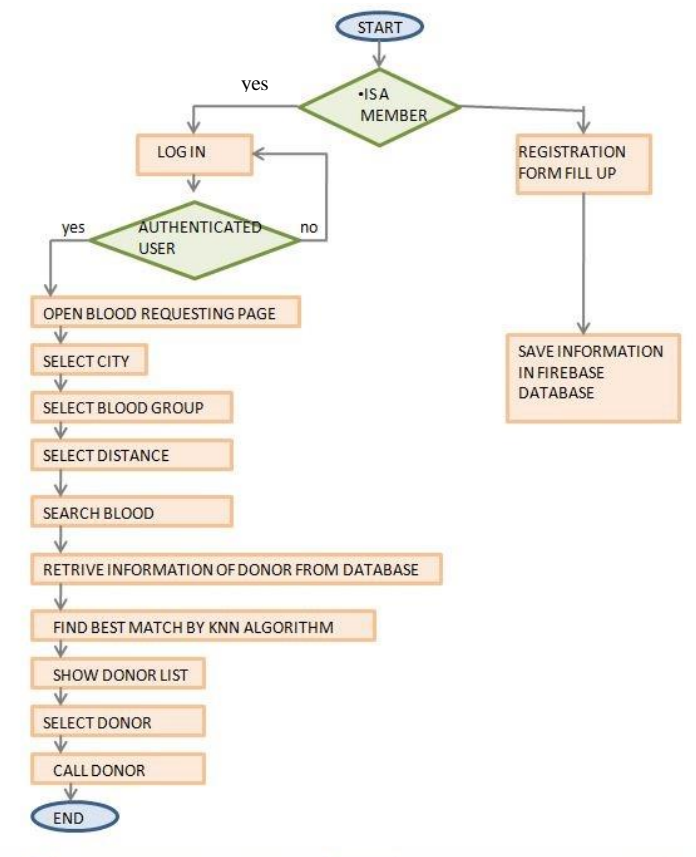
START

yes

•IS A MEMBER

LOG IN

REGISTRATION FORM FILL UP

yes

AUTHENTICATED USER

no

OPEN BLOOD REQUESTING PAGE

SAVE INFORMATION IN FIREBASE DATABASE

SELECT CITY

SELECT BLOOD GROUP

SELECT DISTANCE

SEARCH BLOOD

RETRIVE INFORMATION OF DONOR FROM DATABASE

FIND BEST MATCH BY KNN ALGORITHM

SHOW DONOR LIST

SELECT DONOR

CALL DONOR

END